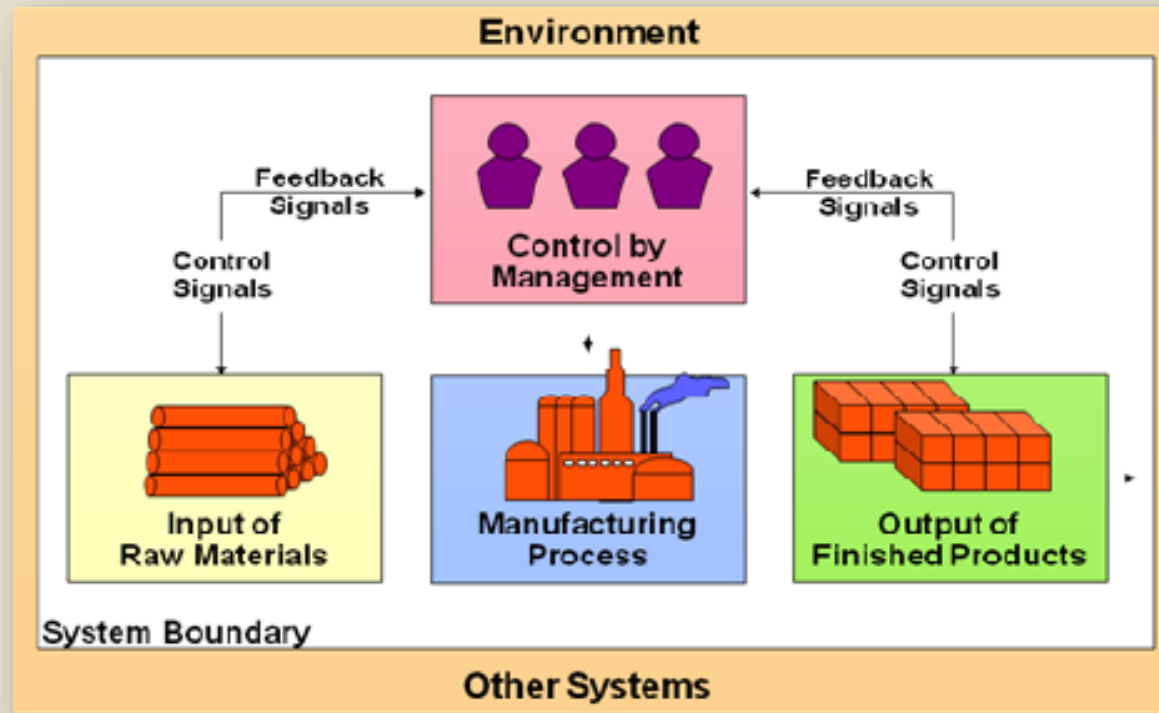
Environment

Feedback Signals

Control Signals

Control by Management

Feedback Signals

Control Signals

Input of Raw Materials

Manufacturing Process

Output of Finished Products

System Boundary

Other Systems